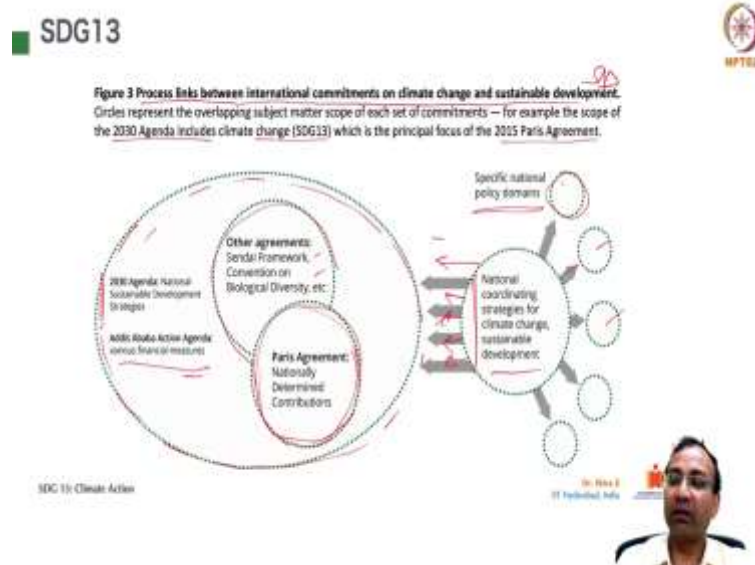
SDG13

NPTEL

Figure 3 Process links between international commitments on climate change and sustainable development. Circles represent the overlapping subject matter scope of each set of commitments — for example the scope of the 2030 Agenda includes climate change (SDG13) which is the principal focus of the 2015 Paris Agreement.

Specific national policy domains

Other agreements: Sendai Framework, Convention on Biological Diversity, etc.

2030 Agenda: National Sustainable Development Strategies

Addis Ababa Action Agenda: various financial measures

Paris Agreement: Nationally Determined Contributions

National coordinating strategies for climate change, sustainable development

SDG 13: Climate Action

Dr. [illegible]
IIT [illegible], India